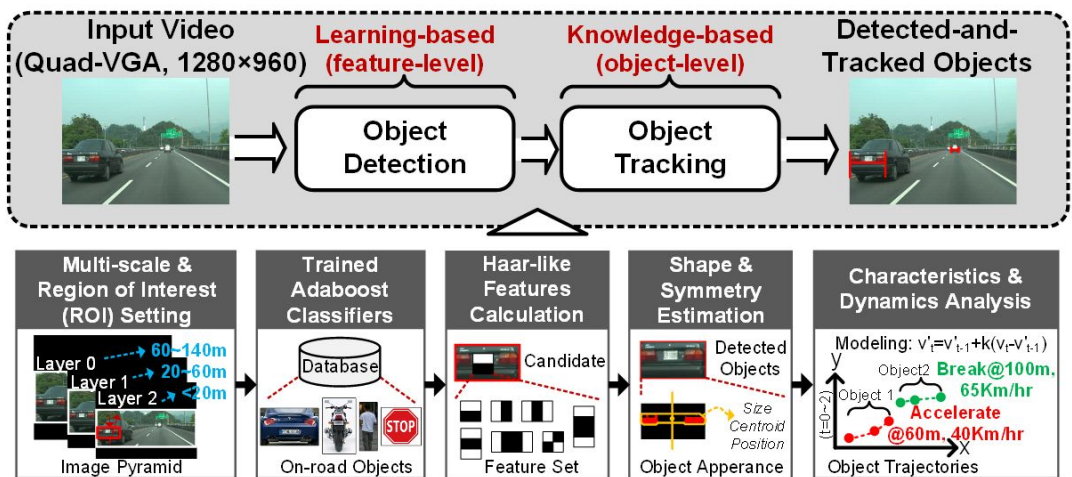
Input Video (Quad-VGA, 1280×960)

Learning-based (feature-level)

Knowledge-based (object-level)

Detected-and-Tracked Objects

Object Detection

Object Tracking

Multi-scale & Region of Interest (ROI) Setting

Layer 0
Layer 1
Layer 2
60~140m
20~60m
<20m

Image Pyramid

Trained Adaboost Classifiers

Database

STOP

On-road Objects

Haar-like Features Calculation

Candidate

Feature Set

Shape & Symmetry Estimation

Detected Objects

Size
Centroid
Position

Object Apperance

Characteristics & Dynamics Analysis

Modeling: $v'_t=v'_{t-1}+k(v_t-v'_{t-1})$

y
(t=0~2)
x
Object 1
Object2
Break@100m, 65Km/hr
Accelerate @60m, 40Km/hr

Object Trajectories